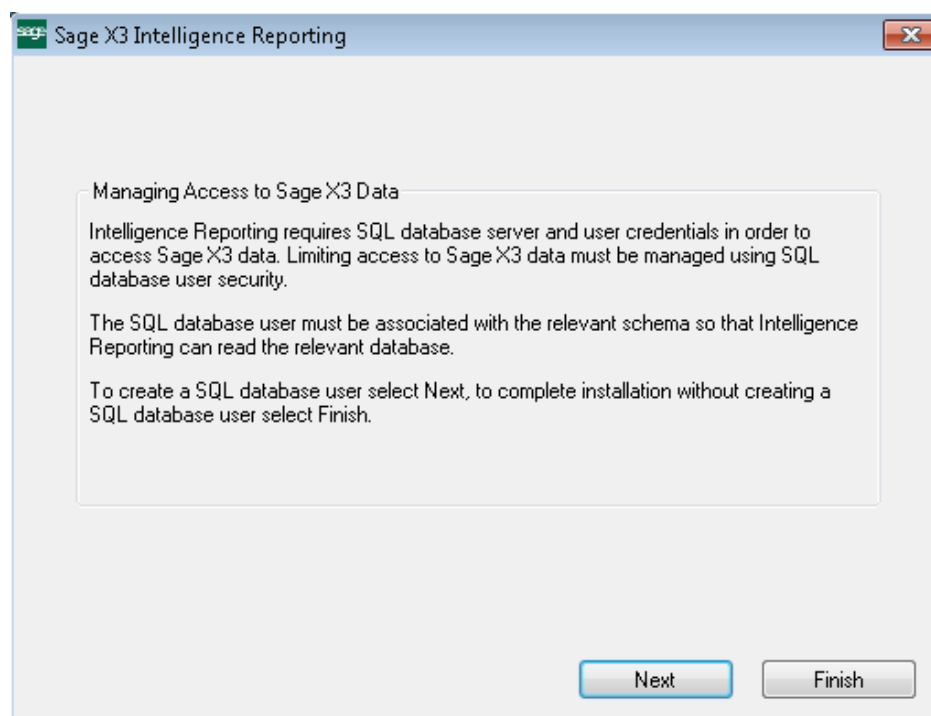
sage Sage X3 Intelligence Reporting

Managing Access to Sage X3 Data

Intelligence Reporting requires SQL database server and user credentials in order to access Sage X3 data. Limiting access to Sage X3 data must be managed using SQL database user security.

The SQL database user must be associated with the relevant schema so that Intelligence Reporting can read the relevant database.

To create a SQL database user select Next, to complete installation without creating a SQL database user select Finish.

Next

Finish